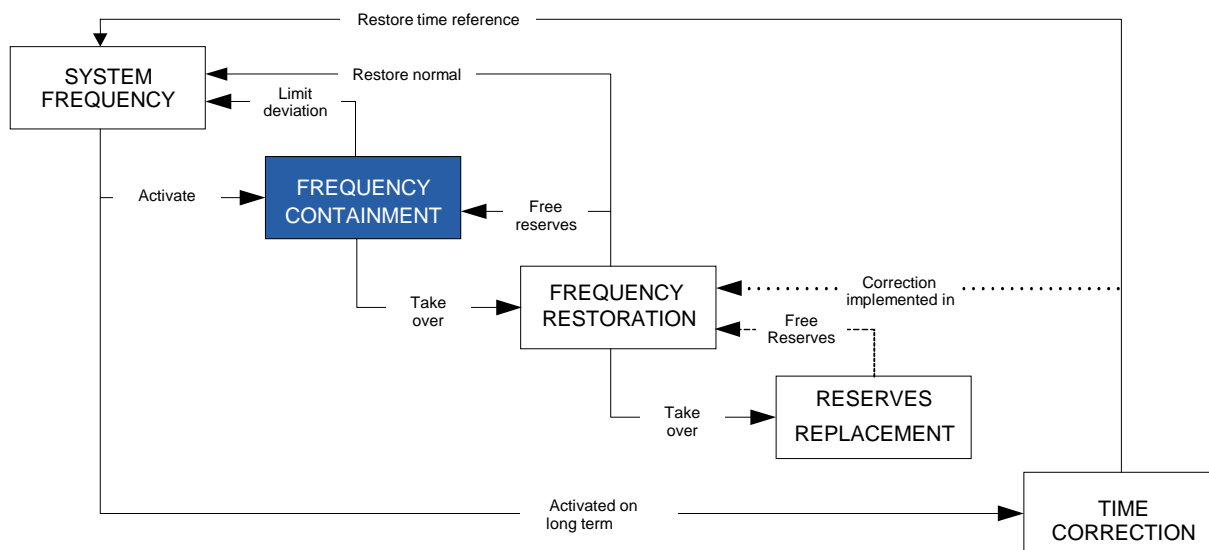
Restore time reference

SYSTEM FREQUENCY

Restore normal

Limit deviation

Activate

FREQUENCY CONTAINMENT

Free reserves

FREQUENCY RESTORATION

Correction implemented in

Take over

Free Reserves

Take over

RESERVES REPLACEMENT

Activated on long term

TIME CORRECTION